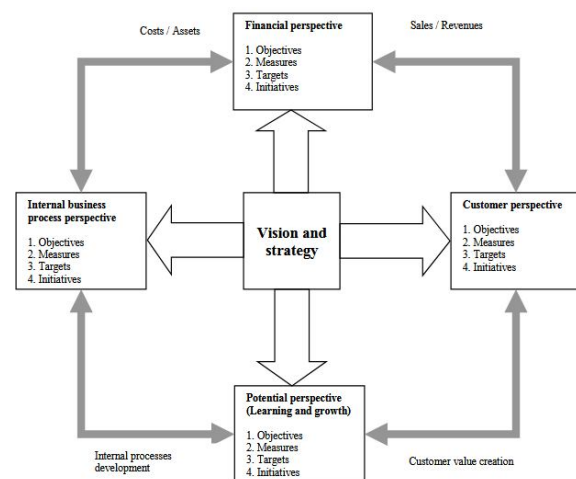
Costs / Assets

Financial perspective

1. Objectives
2. Measures
3. Targets
4. Initiatives

Sales / Revenues

Internal business process perspective

1. Objectives
2. Measures
3. Targets
4. Initiatives

Vision and strategy

Customer perspective

1. Objectives
2. Measures
3. Targets
4. Initiatives

Potential perspective (Learning and growth)

1. Objectives
2. Measures
3. Targets
4. Initiatives

Internal processes development

Customer value creation